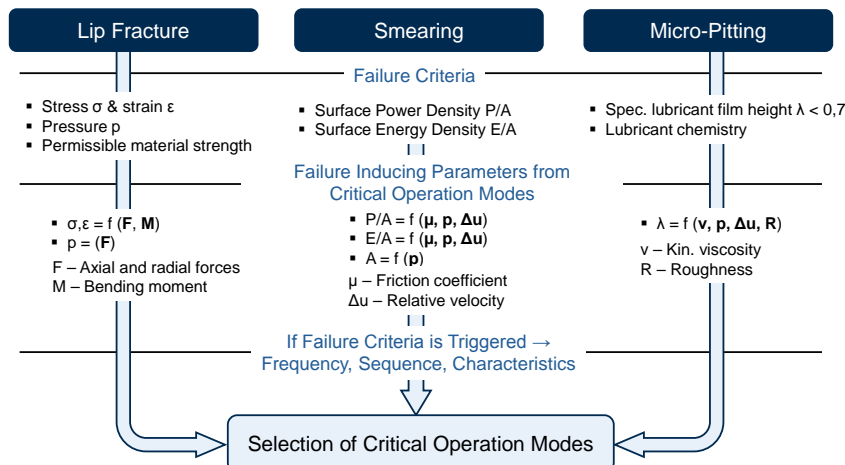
Lip Fracture

Smearing

Micro-Pitting

Failure Criteria

- Stress σ & strain ε
- Pressure p
- Permissible material strength

- Surface Power Density P/A
- Surface Energy Density E/A

- Spec. lubricant film height λ < 0,7
- Lubricant chemistry

Failure Inducing Parameters from Critical Operation Modes

- σ,ε = f (**F**, **M**)
- p = (**F**)

F – Axial and radial forces
M – Bending moment

- P/A = f (**μ, p, Δu**)
- E/A = f (**μ, p, Δu**)
- A = f (**p**)

μ – Friction coefficient
Δu – Relative velocity

- λ = f (**v, p, Δu, R**)

v – Kin. viscosity
R – Roughness

If Failure Criteria is Triggered → Frequency, Sequence, Characteristics

Selection of Critical Operation Modes